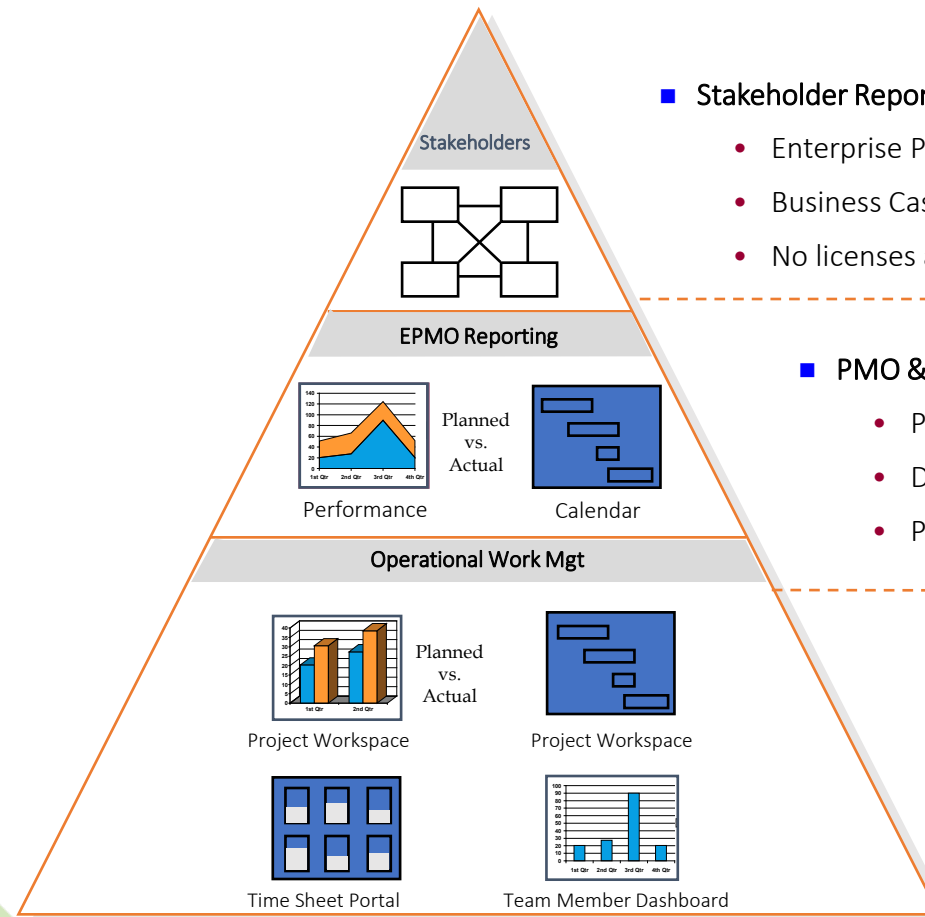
Stakeholders

EPMO Reporting

140
120
100
80
60
40
20
0
1st Qtr 2nd Qtr 3rd Qtr 4th Qtr

Planned vs. Actual

Performance

Calendar

Operational Work Mgt

40
35
30
25
20
15
10
5
0
1st Qtr 2nd Qtr

Planned vs. Actual

Project Workspace

Project Workspace

Time Sheet Portal

100
90
80
70
60
50
40
30
20
10
0
1st Qtr 2nd Qtr 3rd Qtr 4th Qtr

Team Member Dashboard

Stakeholder Repor

- Enterprise P
- Business Cas
- No licenses

PMO &

- P
- D
- P